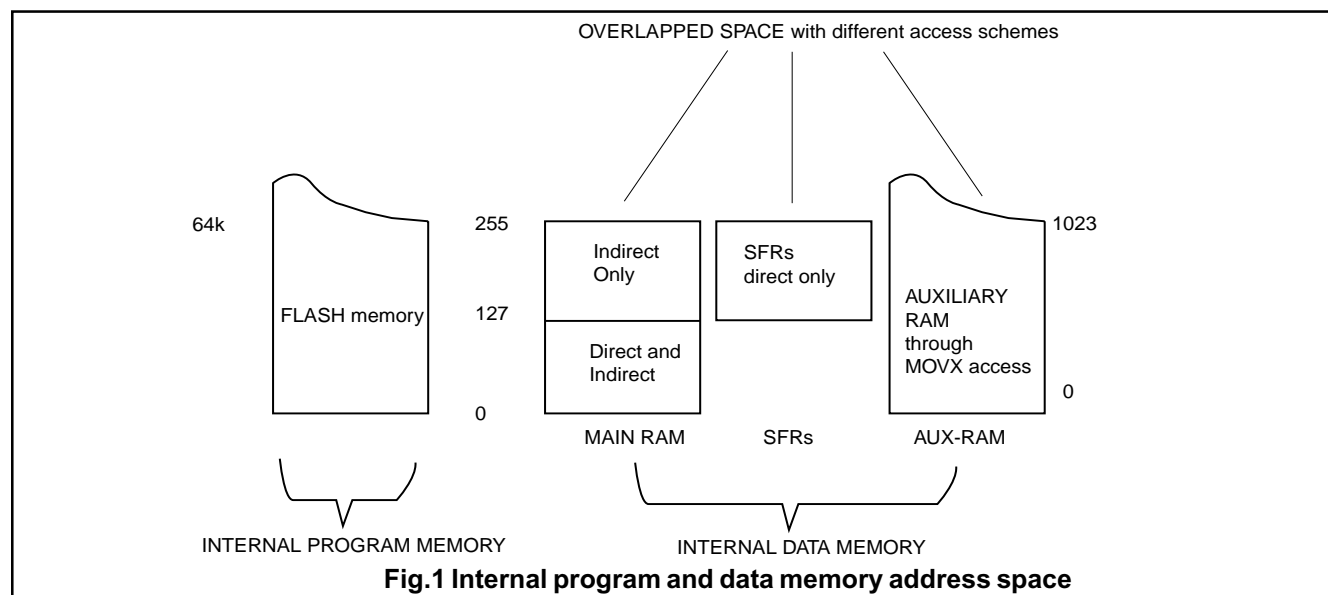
OVERLAPPED SPACE with different access schemes

64k

FLASH memory

255

127

0

Indirect Only

Direct and Indirect

SFRs direct only

1023

AUXILIARY RAM through MOVX access

0

MAIN RAM

SFRs

AUX-RAM

INTERNAL PROGRAM MEMORY

INTERNAL DATA MEMORY

**Fig.1 Internal program and data memory address space**